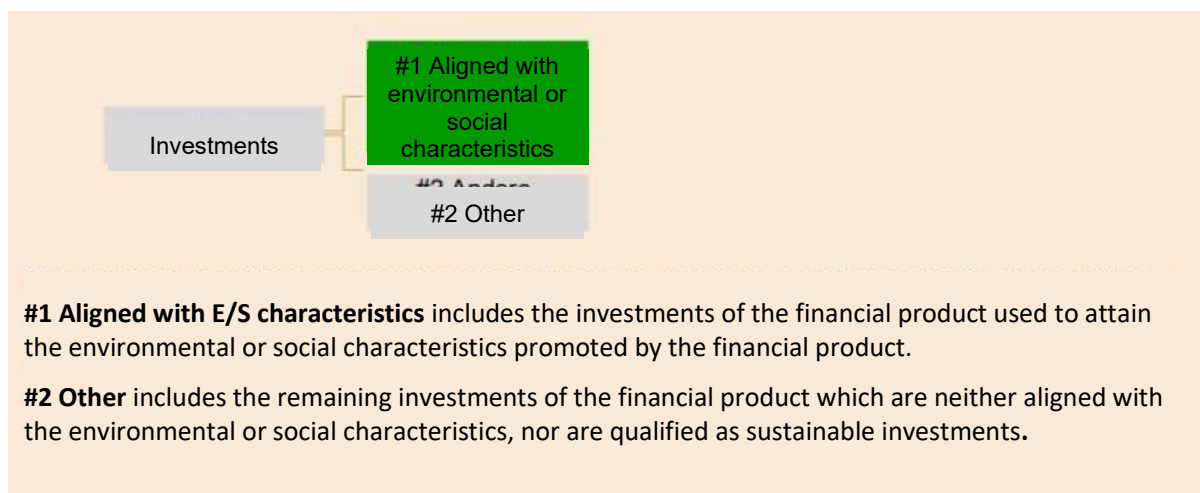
Investments

#1 Aligned with environmental or social characteristics

#2 Andere

#2 Other

**#1 Aligned with E/S characteristics** includes the investments of the financial product used to attain the environmental or social characteristics promoted by the financial product.

**#2 Other** includes the remaining investments of the financial product which are neither aligned with the environmental or social characteristics, nor are qualified as sustainable investments.